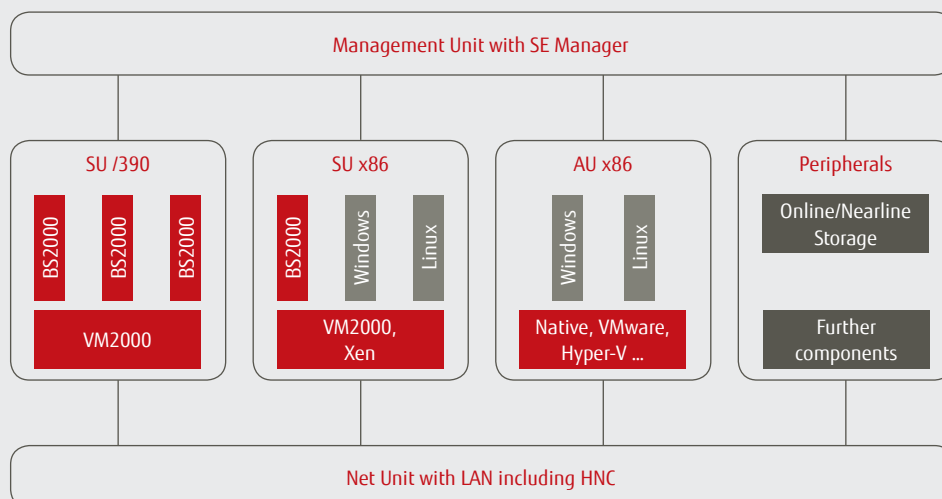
Management Unit with SE Manager

SU /390

BS2000

BS2000

BS2000

VM2000

SU x86

BS2000

Windows

Linux

VM2000, Xen

AU x86

Windows

Linux

Native, VMware, Hyper-V ...

Peripherals

Online/Nearline Storage

Further components

Net Unit with LAN including HNC